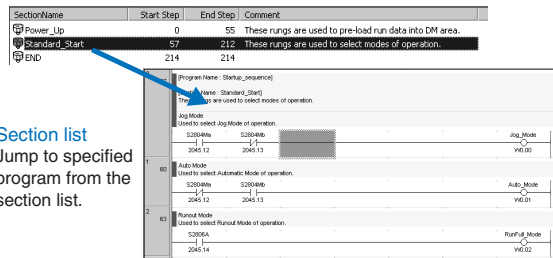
| SectionName | Start Step | End Step | Comment |
|---|---|---|---|
| Power_Up | 0 | 55 | These rungs are used to pre-load run data into DM area. |
| Standard_Start | 57 | 212 | These rungs are used to select modes of operation. |
| END | 214 | 214 | |

Section list
Jump to specified program from the section list.

[Program Name : Startup_sequence]

[Section Name : Standard_Start]
These rungs are used to select modes of operation.

Jog Mode
Used to select Jog Mode of operation.

S2804Ma S2804Mb Jog_Mode
2045.12 2045.13 W0.00

1 60
Auto Mode
Used to select Automatic Mode of operation.

S2804Ma S2804Mb Auto_Mode
2045.12 2045.13 W0.01

2 63
Runout Mode
Used to select Runout Mode of operation.

S2806A RunFull_Mode
2045.14 W0.02